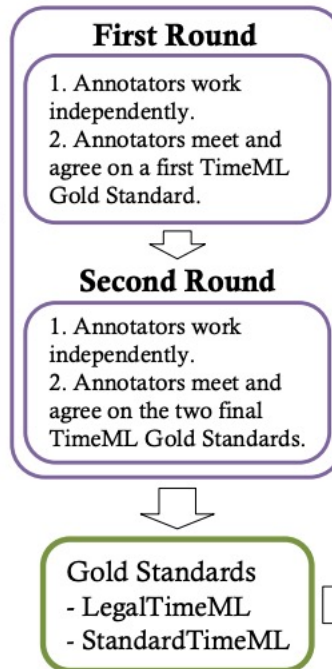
First Round

1. Annotators work independently.
2. Annotators meet and agree on a first TimeML Gold Standard.

Second Round

1. Annotators work independently.
2. Annotators meet and agree on the two final TimeML Gold Standards.

Gold Standards
- LegalTimeML
- StandardTimeML